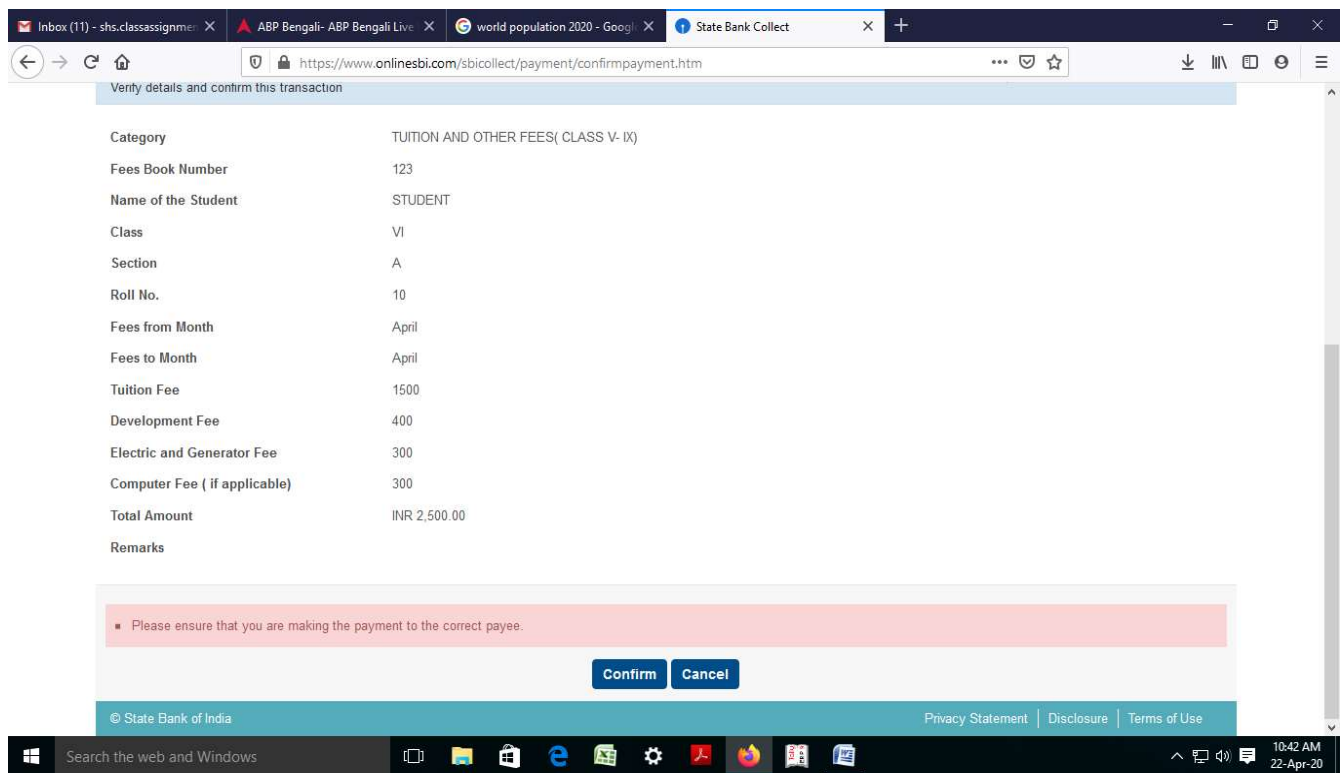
Inbox (11) - shs.classassignme ×
ABP Bengali- ABP Bengali Live ×
world population 2020 - Googl ×
State Bank Collect ×

https://www.onlinesbi.com/sbicollect/payment/confirmpayment.htm

Verify details and confirm this transaction

| | |
|---|---|
| Category | TUITION AND OTHER FEES( CLASS V- IX) |
| Fees Book Number | 123 |
| Name of the Student | STUDENT |
| Class | VI |
| Section | A |
| Roll No. | 10 |
| Fees from Month | April |
| Fees to Month | April |
| Tuition Fee | 1500 |
| Development Fee | 400 |
| Electric and Generator Fee | 300 |
| Computer Fee ( if applicable) | 300 |
| Total Amount | INR 2,500.00 |
| Remarks | |

Please ensure that you are making the payment to the correct payee.

Confirm Cancel

© State Bank of India

Privacy Statement | Disclosure | Terms of Use

Search the web and Windows

10:42 AM
22-Apr-20